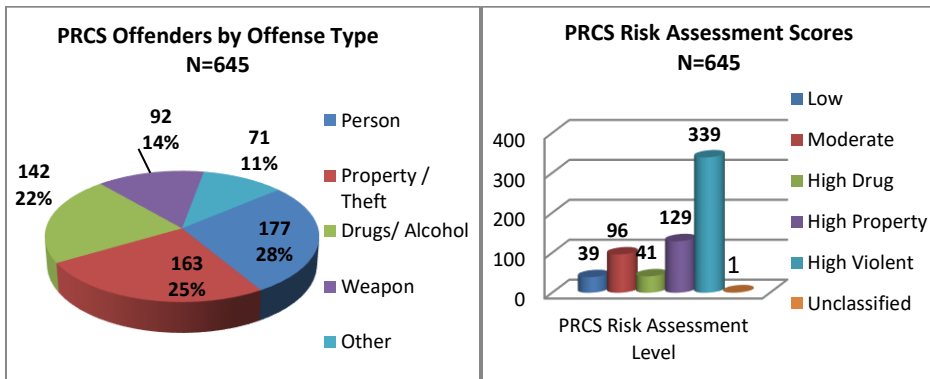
PRCS Offenders by Offense Type
N=645

92
14%

71
11%

142
22%

177
28%

163
25%

Person

Property / Theft

Drugs/ Alcohol

Weapon

Other

PRCS Risk Assessment Scores
N=645

400
300
200
100
0

39
96
41
129
339
1

PRCS Risk Assessment Level

Low

Moderate

High Drug

High Property

High Violent

Unclassified